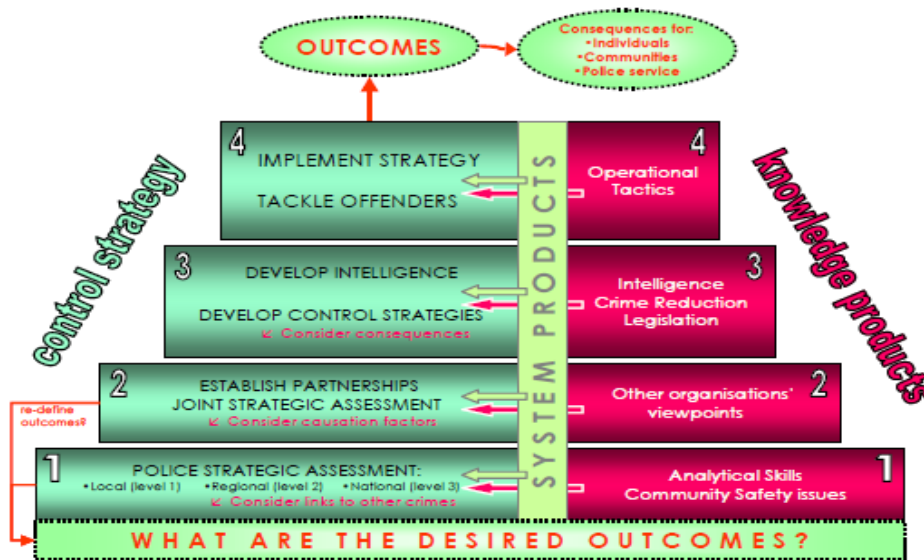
OUTCOMES

Consequences for:
•Individuals
•Communities
•Police service

control strategy

knowledge products

SYSTEM PRODUCTS

4
IMPLEMENT STRATEGY
TACKLE OFFENDERS

4
Operational Tactics

3
DEVELOP INTELLIGENCE
DEVELOP CONTROL STRATEGIES
Consider consequences

3
Intelligence
Crime Reduction
Legislation

2
ESTABLISH PARTNERSHIPS
JOINT STRATEGIC ASSESSMENT
Consider causation factors

2
Other organisations' viewpoints

re-define outcomes?

1
POLICE STRATEGIC ASSESSMENT:
•Local (level 1) •Regional (level 2) •National (level 3)
Consider links to other crimes

1
Analytical Skills
Community Safety issues

WHAT ARE THE DESIRED OUTCOMES?